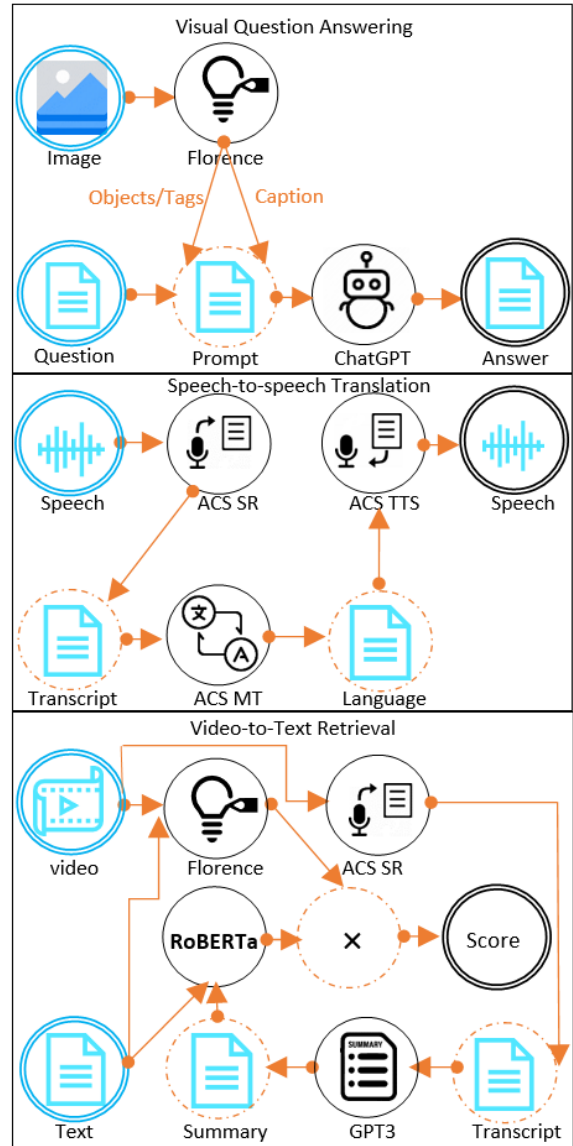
Visual Question Answering

Image

Florence

Objects/Tags

Caption

Question

Prompt

ChatGPT

Answer

Speech-to-speech Translation

Speech

ACS SR

ACS TTS

Speech

Transcript

ACS MT

Language

Video-to-Text Retrieval

video

Florence

ACS SR

RoBERTa

×

Score

SUMMARY

Text

Summary

GPT3

Transcript